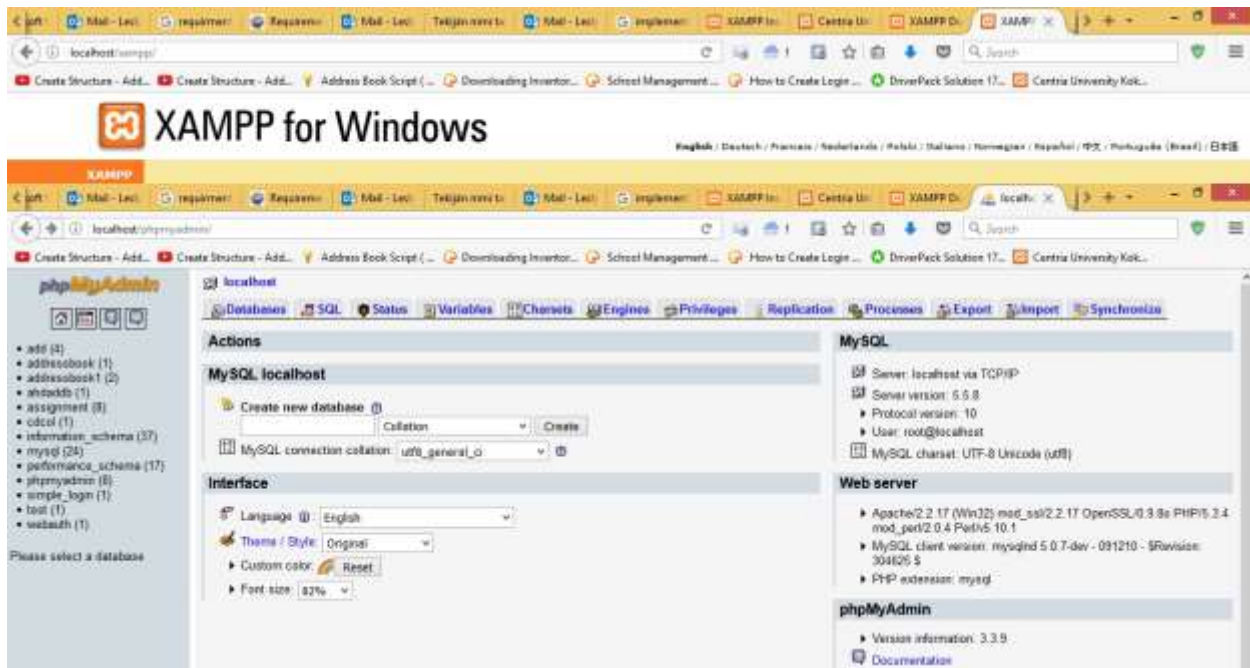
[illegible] Mail - Lec requiremen Requireme Mail - Lec Tekijan nimi ta Mail - Lec implemen XAMPP in Centria Un XAMPP D XAMPP

localhost/xampp/

Search

Create Structure - Add... Create Structure - Add... Address Book Script (... Downloading Inventor... School Management ... How to Create Login ... DriverPack Solution 17... Centria University Kok...

XAMPP for Windows

English / Deutsch / Francais / Nederlands / Polski / Italiano / Norwegian / Español / 中文 / Português (Brasil) / 日本語

XAMPP

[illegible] Mail - Lec requiremen Requireme Mail - Lec Tekijan nimi ta Mail - Lec implemen XAMPP in Centria Un XAMPP D localhost

localhost/phpmyadmin/

Search

Create Structure - Add... Create Structure - Add... Address Book Script (... Downloading Inventor... School Management ... How to Create Login ... DriverPack Solution 17... Centria University Kok...

phpMyAdmin

• add (4)
• addressbook (1)
• addressbook1 (2)
• ahdaddb (1)
• assignment (8)
• cdcol (1)
• information_schema (37)
• mysql (24)
• performance_schema (17)
• phpmyadmin (8)
• simple_login (1)
• test (1)
• webauth (1)

Please select a database

localhost

Databases SQL Status Variables Charsets Engines Privileges Replication Processes Export Import Synchronize

Actions

MySQL localhost

Create new database

Collation Create

MySQL connection collation: utf8_general_ci

Interface

Language: English

Theme / Style: Original

• Custom color: Reset

• Font size: 82%

MySQL

Server: localhost via TCP/IP

Server version: 5.5.8

• Protocol version: 10

• User: root@localhost

MySQL charset: UTF-8 Unicode (utf8)

Web server

• Apache/2.2.17 (Win32) mod_ssl/2.2.17 OpenSSL/0.9.8o PHP/5.3.4 mod_perl/2.0.4 Perl/v5.10.1

• MySQL client version: mysqlnd 5.0.7-dev - 091210 - $Revision: 304625 $

• PHP extension: mysql

phpMyAdmin

• Version information: 3.3.9

Documentation